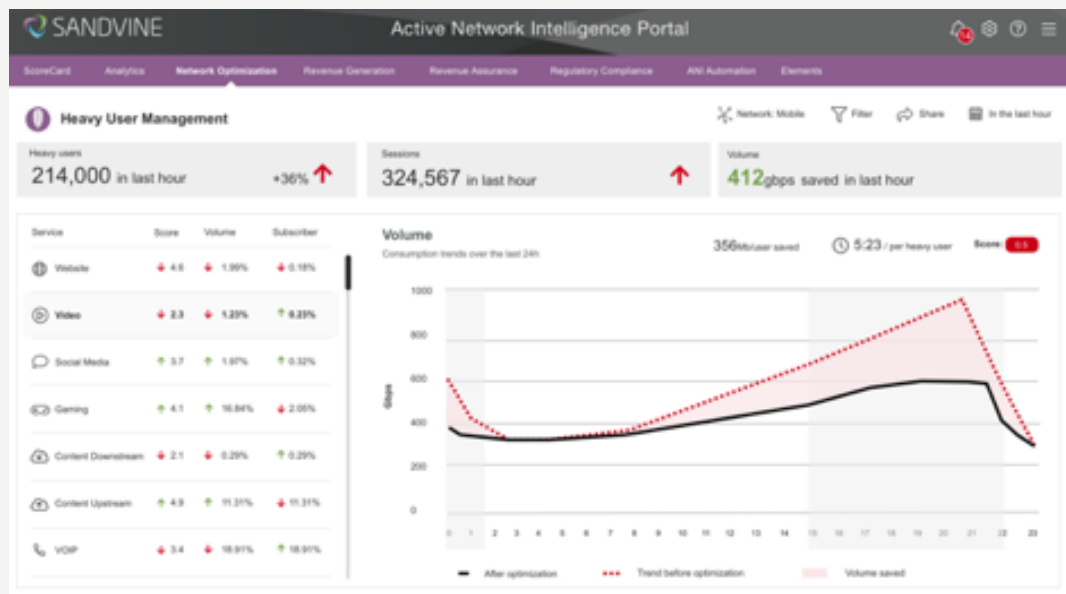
SANDVINE

Active Network Intelligence Portal

14

ScoreCard Analytics Network Optimization Revenue Generation Revenue Assurance Regulatory Compliance ANI Automation Elements

Heavy User Management

Network: Mobile Filter Share In the last hour

Heavy users
214,000 in last hour +36%

Sessions
324,567 in last hour

Volume
412gbps saved in last hour

| Service | Score | Volume | Subscriber |
|---|---|---|---|
| Website | 4.6 | 1.99% | 0.18% |
| Video | 2.3 | 1.23% | 0.23% |
| Social Media | 3.7 | 1.97% | 0.32% |
| Gaming | 4.1 | 16.84% | 2.05% |
| Content Downstream | 2.1 | 0.29% | 0.29% |
| Content Upstream | 4.9 | 11.31% | 11.31% |
| VOIP | 3.4 | 18.91% | 18.91% |

Volume
Consumption trends over the last 24h

356Mb/user saved

5:23 / per heavy user

Score: 0.5

Gbps

1000
800
600
400
200
0

0 1 2 3 4 5 6 7 8 9 10 11 12 13 14 15 16 17 18 19 20 21 22 23

After optimization Trend before optimization Volume saved